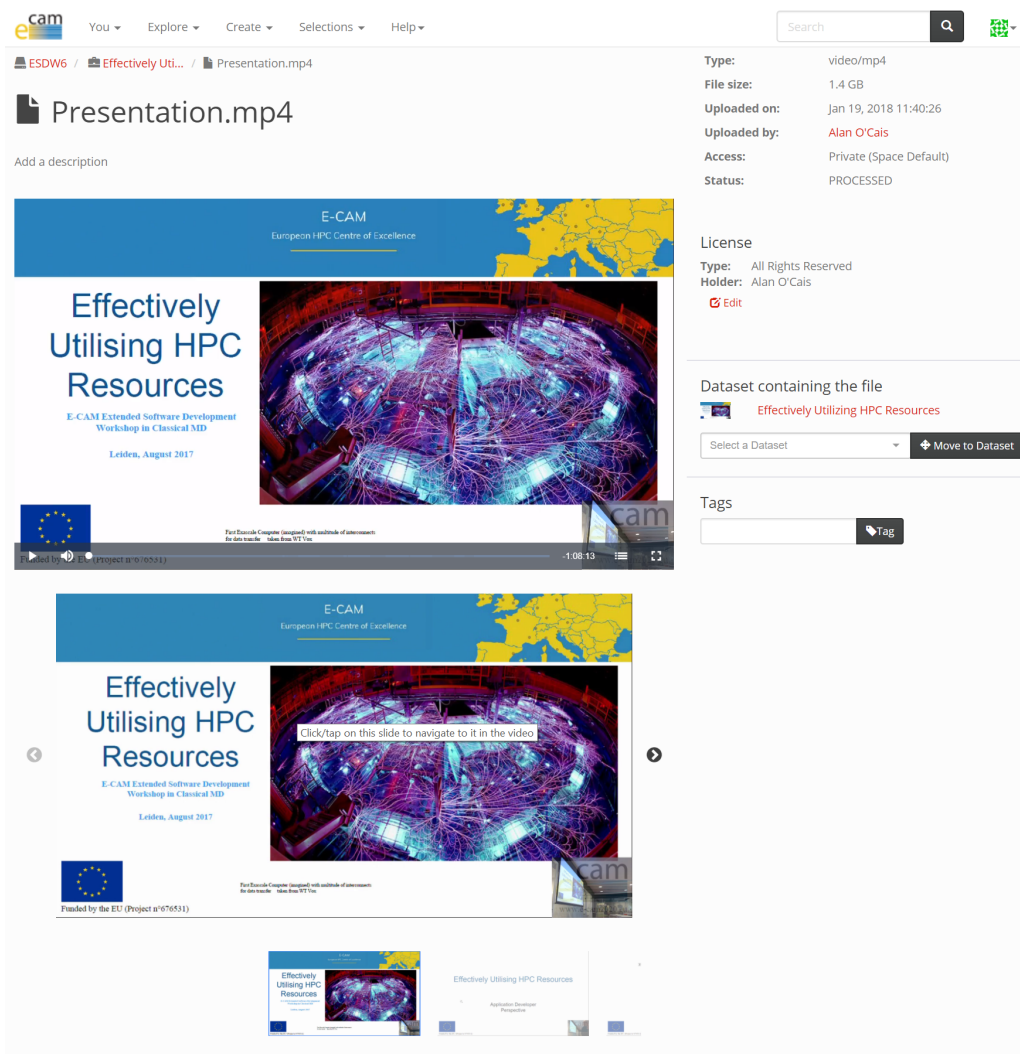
ecam You ▾ Explore ▾ Create ▾ Selections ▾ Help ▾ Search

ESDW6 / Effectively Uti... / Presentation.mp4

Presentation.mp4

Add a description

| | |
|---|---|
| Type: | video/mp4 |
| File size: | 1.4 GB |
| Uploaded on: | Jan 19, 2018 11:40:26 |
| Uploaded by: | Alan O'Cais |
| Access: | Private (Space Default) |
| Status: | PROCESSED |

License
Type: All Rights Reserved
Holder: Alan O'Cais
Edit

Dataset containing the file
Effectively Utilizing HPC Resources
Select a Dataset
Move to Dataset

Tags
Tag

E-CAM
European HPC Centre of Excellence

Effectively Utilising HPC Resources

E-CAM Extended Software Development Workshop in Classical MD

Leiden, August 2017

First Exascale Computer (imagined) with multitude of interconnects for data transfer taken from WT Vox

Funded by the EU (Project n°676531)

cam

-1:08:13

E-CAM
European HPC Centre of Excellence

Effectively Utilising HPC Resources

E-CAM Extended Software Development Workshop in Classical MD

Leiden, August 2017

Click/tap on this slide to navigate to it in the video

First Exascale Computer (imagined) with multitude of interconnects for data transfer taken from WT Vox

Funded by the EU (Project n°676531)

cam

Effectively Utilising HPC Resources

Effectively Utilising HPC Resources

Application Developer Perspective